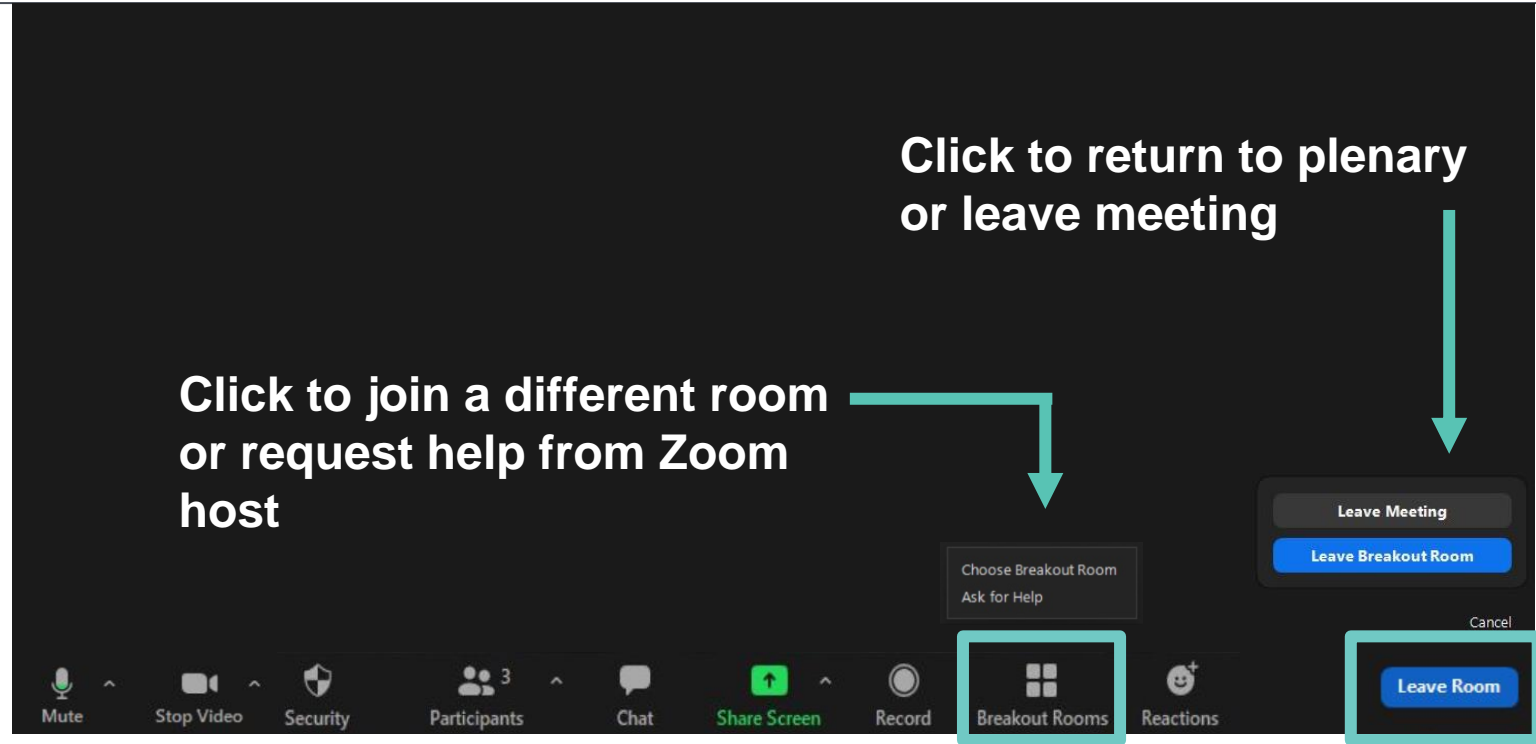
Click to return to plenary or leave meeting

Click to join a different room or request help from Zoom host

Leave Meeting
Leave Breakout Room

Choose Breakout Room
Ask for Help

Cancel

Mute
Stop Video
Security
3
Participants
Chat
Share Screen
Record
Breakout Rooms
Reactions
Leave Room